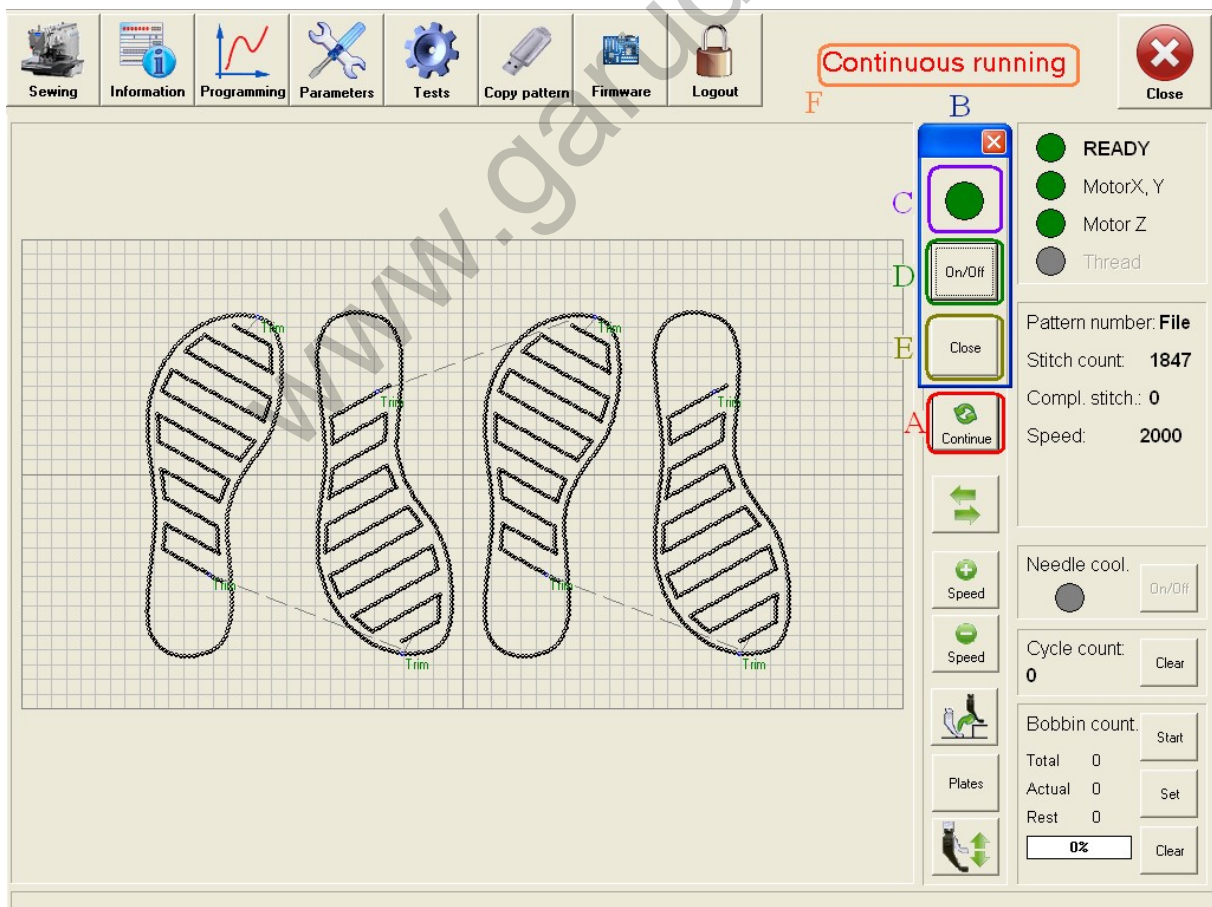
Sewing Information Programming Parameters Tests Copy pattern Firmware Logout

Continuous running

Close

F

B

C

D On/Off

E Close

A Continue

READY

MotorX, Y

Motor Z

Thread

Pattern number: File

Stitch count: 1847

Compl. stitch.: 0

Speed: 2000

Trim

Trim

Trim

Trim

Trim

Trim

Trim

Trim

Speed

Speed

Needle cool.

On/Off

Cycle count:

0

Clear

Bobbin count.

Start

Total 0

Actual 0

Set

Rest 0

0%

Clear

Plates

www.garudan